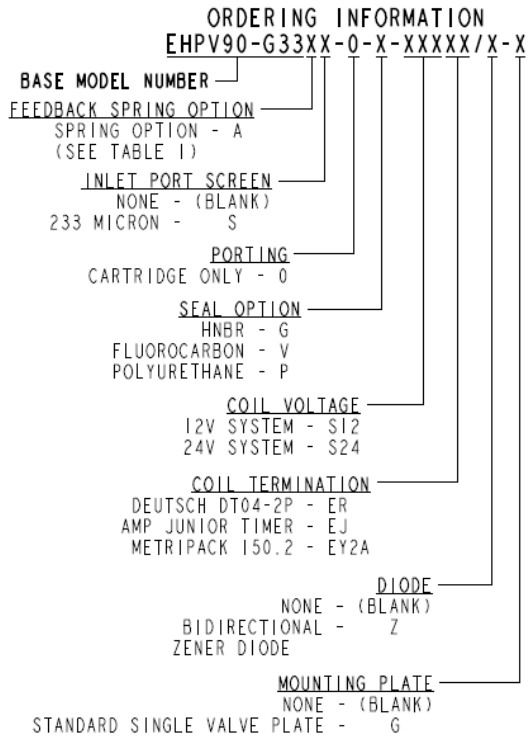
ORDERING INFORMATION
EHPV90-G33XX-0-X-XXXXX/X-X

BASE MODEL NUMBER

FEEDBACK SPRING OPTION
SPRING OPTION - A
(SEE TABLE 1)

INLET PORT SCREEN
NONE - (BLANK)
233 MICRON - S

PORTING
CARTRIDGE ONLY - 0

SEAL OPTION
HNBR - G
FLUOROCARBON - V
POLYURETHANE - P

COIL VOLTAGE
12V SYSTEM - S12
24V SYSTEM - S24

COIL TERMINATION
DEUTSCH DT04-2P - ER
AMP JUNIOR TIMER - EJ
METRIPACK 150.2 - EY2A

DIODE
NONE - (BLANK)
BIDIRECTIONAL - Z
ZENER DIODE

MOUNTING PLATE
NONE - (BLANK)
STANDARD SINGLE VALVE PLATE - G